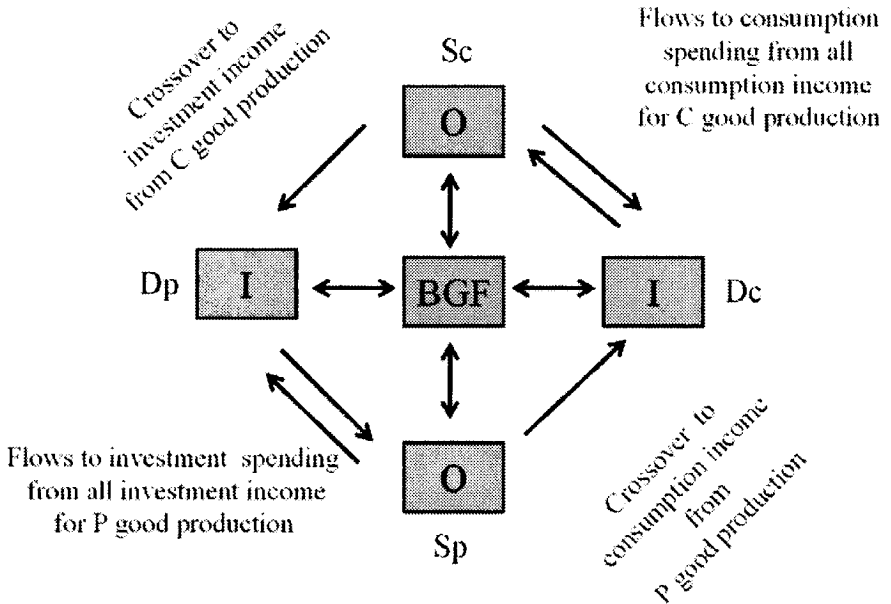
Crossover to investment income from C good production

Sc

Flows to consumption spending from all consumption income for C good production

O

Dp

I

BGF

I

Dc

O

Flows to investment spending from all investment income for P good production

Sp

Crossover to consumption income from P good production